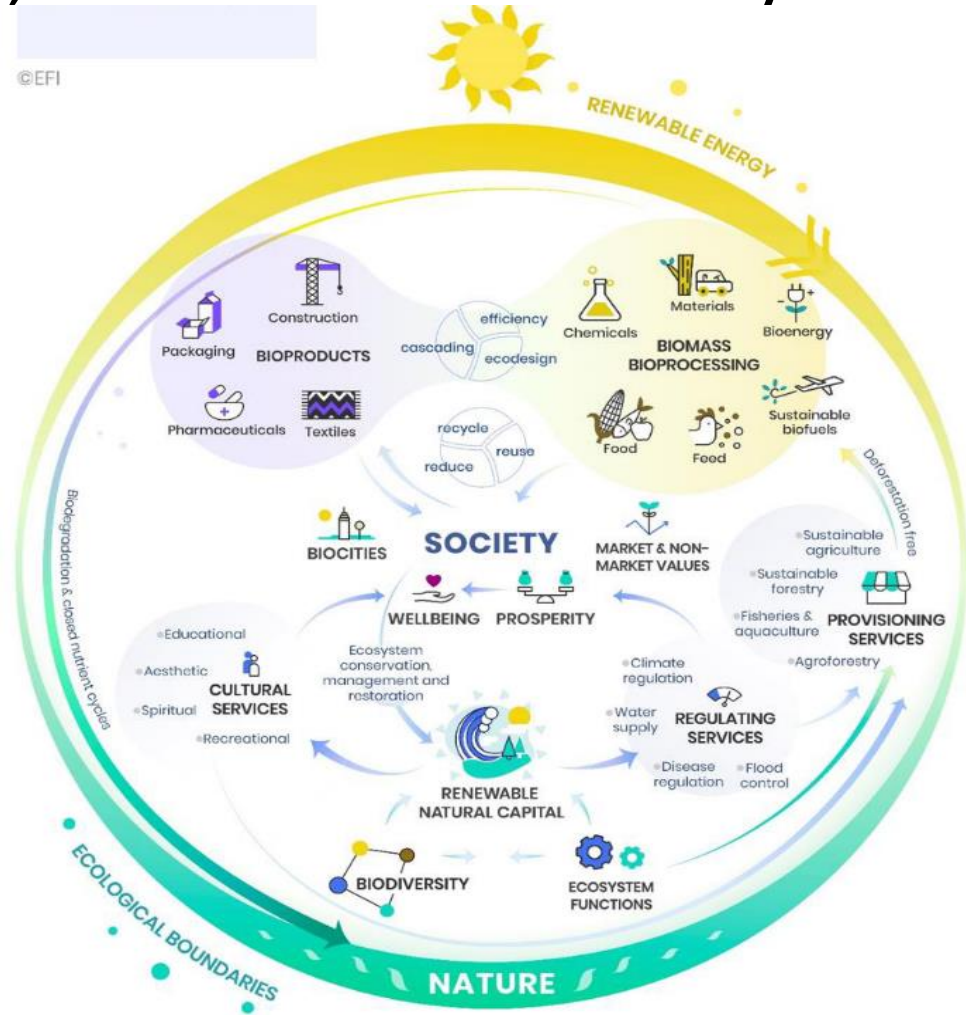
©EFI

RENEWABLE ENERGY

Construction

Packaging

BIOPRODUCTS

Pharmaceuticals

Textiles

efficiency

cascading

ecodesign

Materials

Chemicals

Bioenergy

BIOMASS BIOPROCESSING

Sustainable biofuels

Food

Feed

recycle

reuse

reduce

Deforestation free

Biodegradation & closed nutrient cycles

BIOCITIES

SOCIETY

MARKET & NON-MARKET VALUES

WELLBEING

PROSPERITY

Sustainable agriculture

Sustainable forestry

Fisheries & aquaculture

PROVISIONING SERVICES

Agroforestry

Educational

Aesthetic

Spiritual

CULTURAL SERVICES

Recreational

Ecosystem conservation, management and restoration

Climate regulation

Water supply

REGULATING SERVICES

Disease regulation

Flood control

RENEWABLE NATURAL CAPITAL

BIODIVERSITY

ECOSYSTEM FUNCTIONS

ECOLOGICAL BOUNDARIES

NATURE